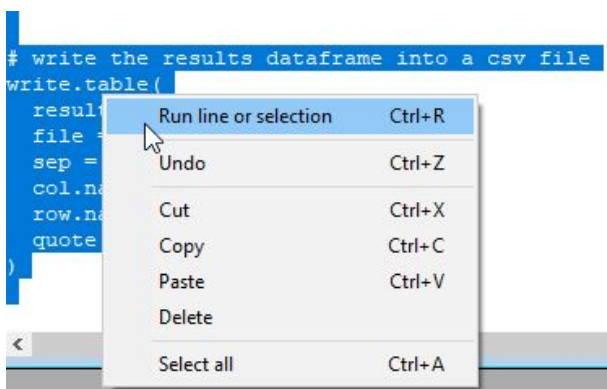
# write the results dataframe into a csv file
write.table(
  result
  file =
  sep =
  col.na
  row.na
  quote
)

Run line or selection Ctrl+R
Undo Ctrl+Z
Cut Ctrl+X
Copy Ctrl+C
Paste Ctrl+V
Delete
Select all Ctrl+A

<